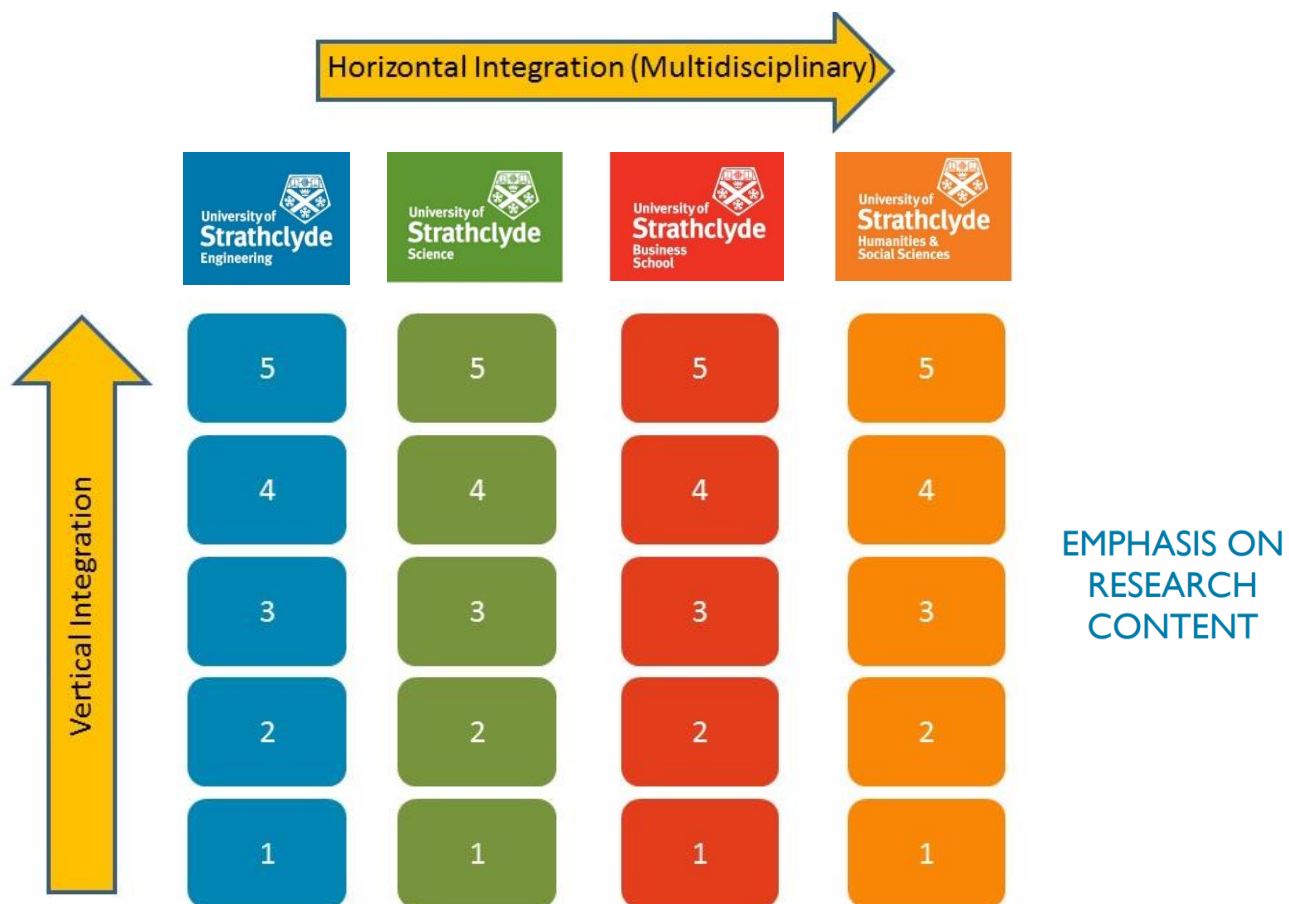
Horizontal Integration (Multidisciplinary)

University of Strathclyde Engineering

University of Strathclyde Science

University of Strathclyde Business School

University of Strathclyde Humanities & Social Sciences

Vertical Integration

| 5 | 5 | 5 | 5 |
|---|---|---|---|
| 4 | 4 | 4 | 4 |
| 3 | 3 | 3 | 3 |
| 2 | 2 | 2 | 2 |
| 1 | 1 | 1 | 1 |

EMPHASIS ON RESEARCH CONTENT